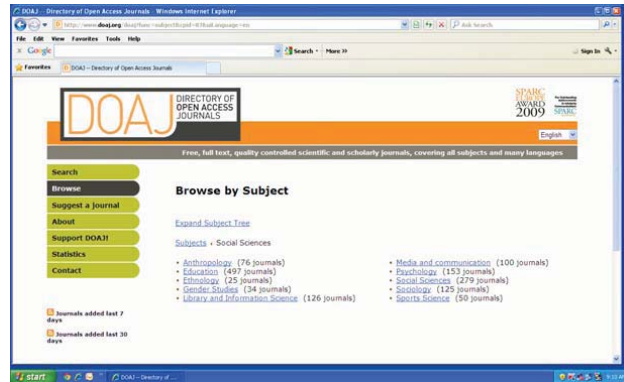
DOAJ - Directory of Open Access Journals - Windows Internet Explorer

http://www.doaj.org/doaj?func=subject&cpid=67&uiLanguage=en

Ask Search

File Edit View Favorites Tools Help

Google

Search • More »

Sign In

Favorites

DOAJ - Directory of Open Access Journals

DOAJ DIRECTORY OF OPEN ACCESS JOURNALS

SPARC EUROPE AWARD 2009 SPARC

English

Free, full text, quality controlled scientific and scholarly journals, covering all subjects and many languages

Search

Browse

Suggest a Journal

About

Support DOAJ!

Statistics

Contact

Journals added last 7 days

Journals added last 30 days

Browse by Subject

Expand Subject Tree

Subjects › Social Sciences

• Anthropology (76 journals)
• Education (497 journals)
• Ethnology (25 journals)
• Gender Studies (34 journals)
• Library and Information Science (126 journals)

• Media and communication (100 journals)
• Psychology (153 journals)
• Social Sciences (279 journals)
• Sociology (125 journals)
• Sports Science (50 journals)

start

DOAJ - Directory of ...